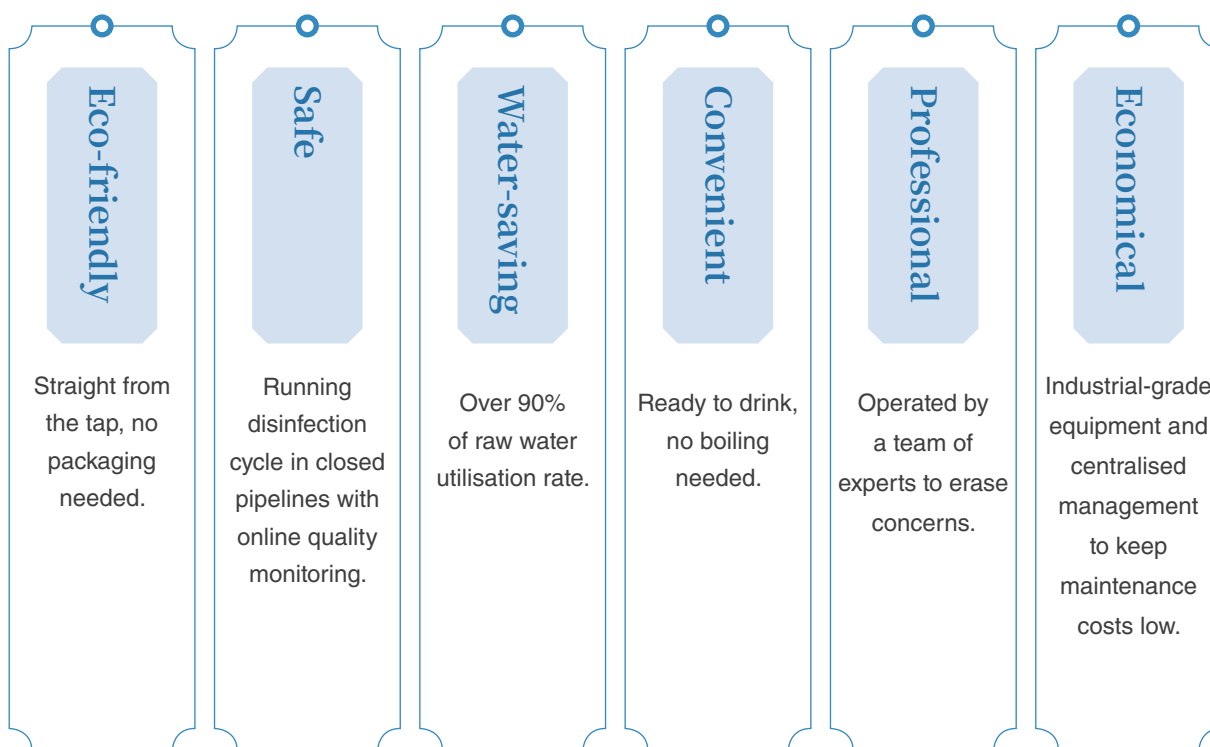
Eco-friendly

Straight from the tap, no packaging needed.

Safe

Running disinfection cycle in closed pipelines with online quality monitoring.

Water-saving

Over 90% of raw water utilisation rate.

Convenient

Ready to drink, no boiling needed.

Professional

Operated by a team of experts to erase concerns.

Economical

Industrial-grade equipment and centralised management to keep maintenance costs low.